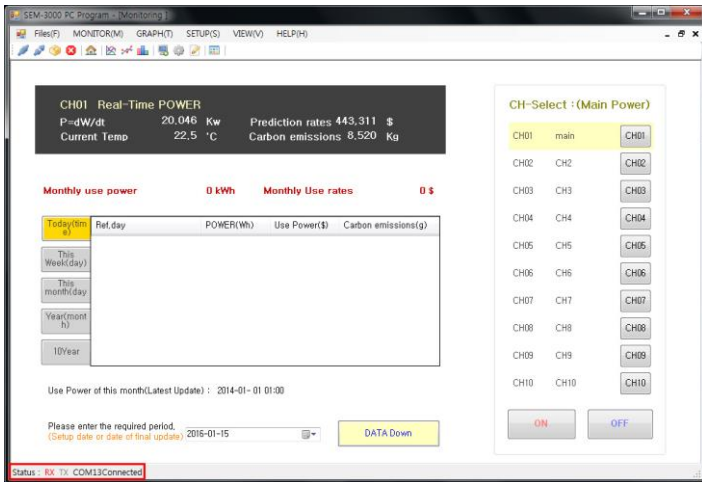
SEM-3000 PC Program - [Monitoring]

Files(F) MONITOR(M) GRAPH(T) SETUP(S) VIEW(V) HELP(H)

CH01 Real-Time POWER
P=dW/dt 20,046 Kw
Current Temp 22,5 °C
Prediction rates 443,311 $
Carbon emissions 8,520 Kg

Monthly use power 0 kWh Monthly Use rates 0 $

Today(time)
This Week(day)
This month(day)
Year(month)
10Year

| Ref,day | POWER(Wh) | Use Power($) | Carbon emissions(g) |
|---|---|---|---|

Use Power of this month(Latest Update) : 2014-01-01 01:00

Please enter the required period,
(Setup date or date of final update) 2016-01-15

DATA Down

CH-Select : (Main Power)

| CH01 | main | CH01 |
|---|---|---|
| CH02 | CH2 | CH02 |
| CH03 | CH3 | CH03 |
| CH04 | CH4 | CH04 |
| CH05 | CH5 | CH05 |
| CH06 | CH6 | CH06 |
| CH07 | CH7 | CH07 |
| CH08 | CH8 | CH08 |
| CH09 | CH9 | CH09 |
| CH10 | CH10 | CH10 |

ON OFF

Status : RX TX COM13Connected